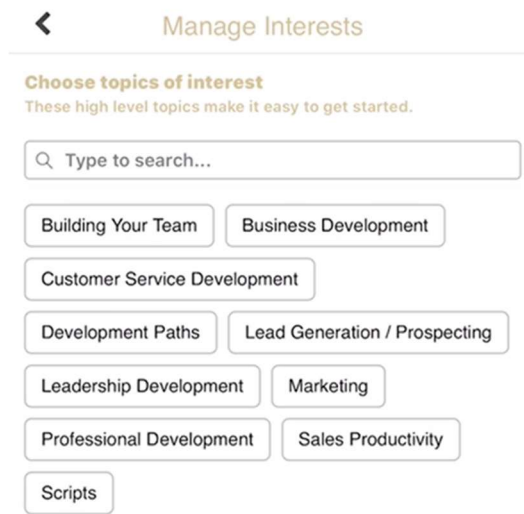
<

Manage Interests

Choose topics of interest
These high level topics make it easy to get started.

Type to search...

Building Your Team
Business Development
Customer Service Development
Development Paths
Lead Generation / Prospecting
Leadership Development
Marketing
Professional Development
Sales Productivity
Scripts